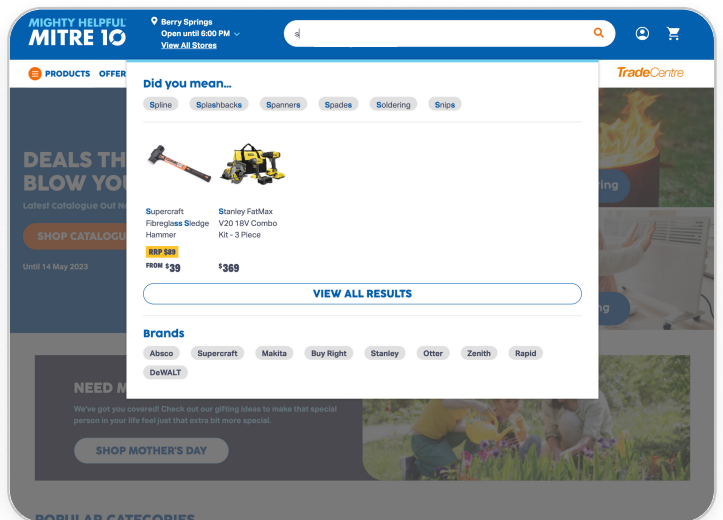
MIGHTY HELPFUL MITRE 10

Berry Springs
Open until 6:00 PM
View All Stores

s

PRODUCTS OFFER

TradeCentre

DEALS TH
BLOW YO
Latest Catalogue Out N
SHOP CATALOGU
Until 14 May 2023

Did you mean...

Spline Splashbacks Spanners Spades Soldering Snips

Supercraft Fibreglass Sledge Hammer
RRP $89
FROM $39

Stanley FatMax V20 18V Combo Kit - 3 Piece
$369

VIEW ALL RESULTS

Brands

Absco Supercraft Makita Buy Right Stanley Otter Zenith Rapid DeWALT

NEED M
We've got you covered! Check out our gifting ideas to make that special person in your life feel just that extra bit more special.
SHOP MOTHER'S DAY

POPULAR CATEGORIES